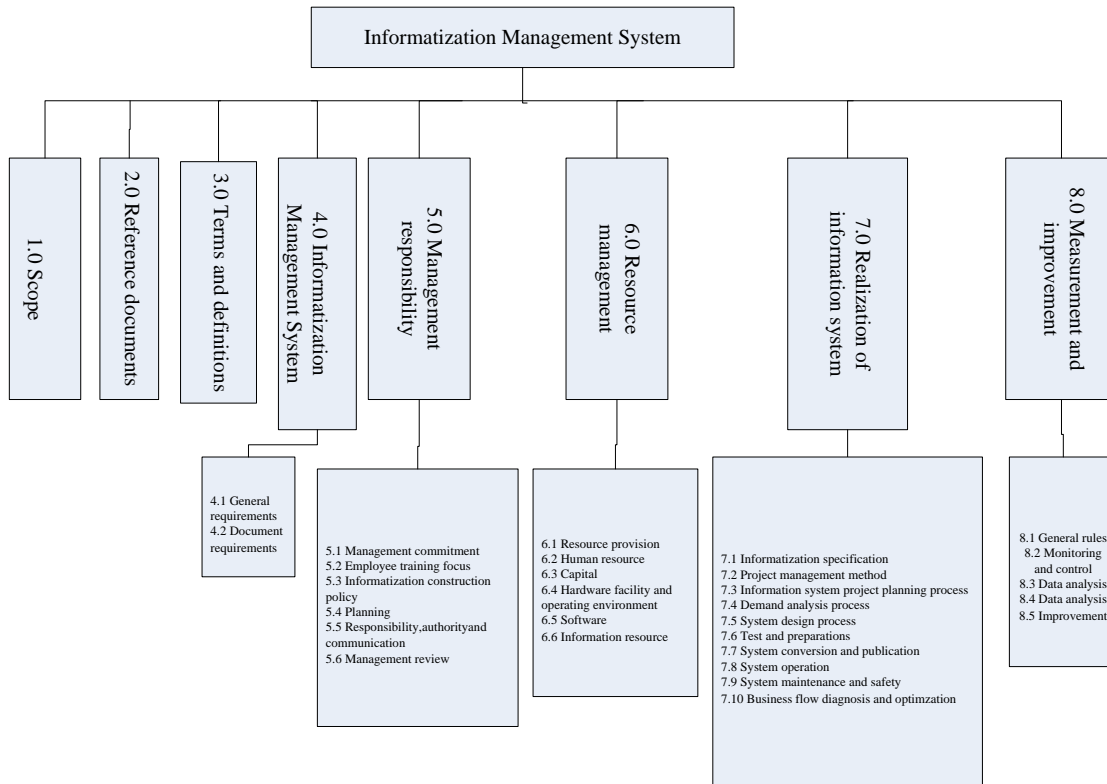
Informatization Management System

1.0 Scope

2.0 Reference documents

3.0 Terms and definitions

4.0 Informatization Management System

5.0 Management responsibility

6.0 Resource management

7.0 Realization of information system

8.0 Measurement and improvement

4.1 General requirements
4.2 Document requirements

5.1 Management commitment
5.2 Employee training focus
5.3 Informatization construction policy
5.4 Planning
5.5 Responsibility,authorityand communication
5.6 Management review

6.1 Resource provision
6.2 Human resource
6.3 Capital
6.4 Hardware facility and operating environment
6.5 Software
6.6 Information resource

7.1 Informatization specification
7.2 Project management method
7.3 Information system project planning process
7.4 Demand analysis process
7.5 System design process
7.6 Test and preparations
7.7 System conversion and publication
7.8 System operation
7.9 System maintenance and safety
7.10 Business flow diagnosis and optimzation

8.1 General rules
8.2 Monitoring and control
8.3 Data analysis
8.4 Data analysis
8.5 Improvement